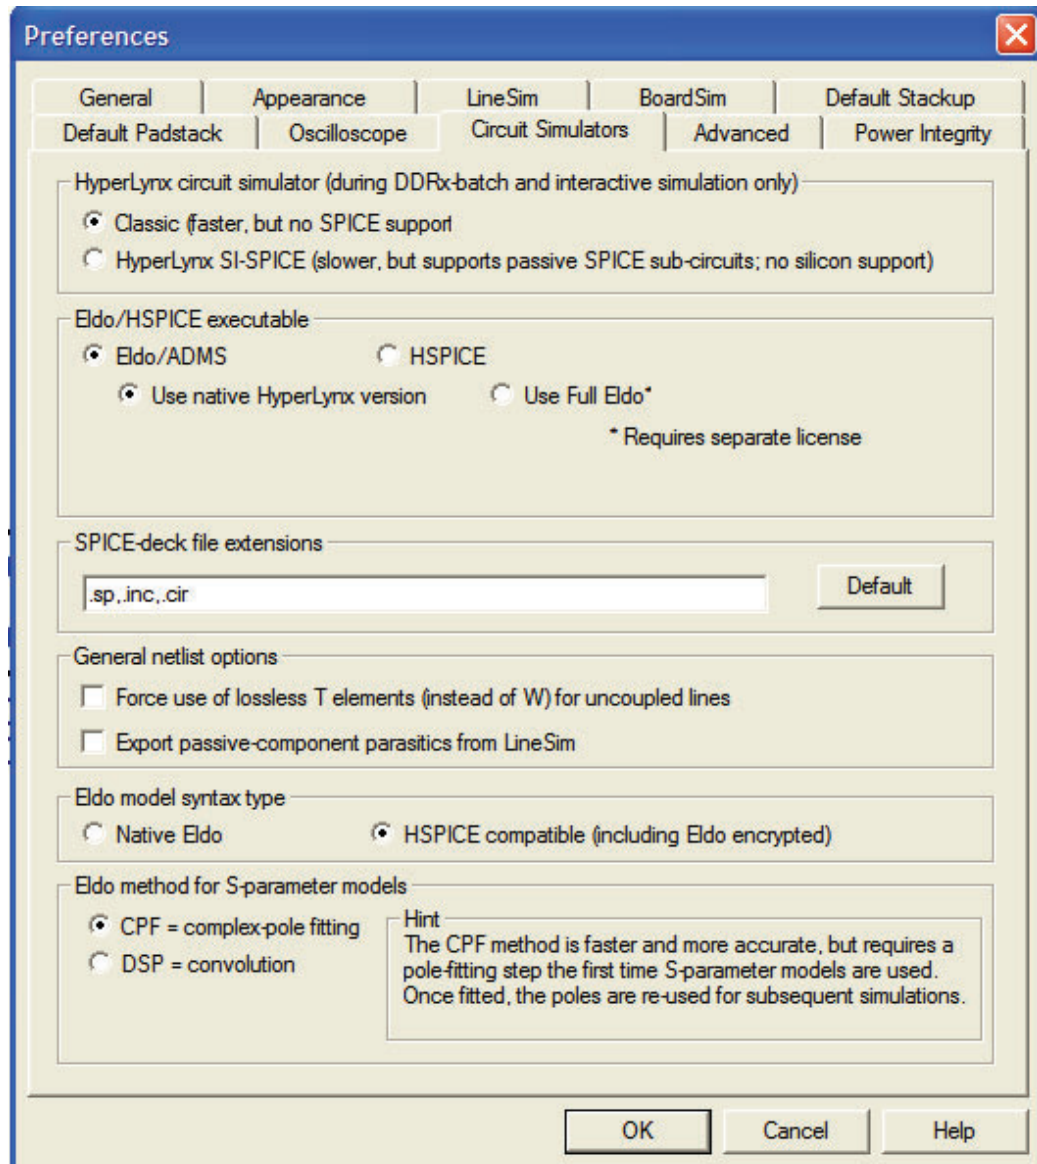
Preferences

General | Appearance | LineSim | BoardSim | Default Stackup
Default Padstack | Oscilloscope | Circuit Simulators | Advanced | Power Integrity

HyperLynx circuit simulator (during DDRx-batch and interactive simulation only)

Classic (faster, but no SPICE support

HyperLynx SI-SPICE (slower, but supports passive SPICE sub-circuits; no silicon support)

Eldo/HSPICE executable

Eldo/ADMS

HSPICE

Use native HyperLynx version

Use Full Eldo*

* Requires separate license

SPICE-deck file extensions

.sp,.inc,.cir

Default

General netlist options

Force use of lossless T elements (instead of W) for uncoupled lines

Export passive-component parasitics from LineSim

Eldo model syntax type

Native Eldo

HSPICE compatible (including Eldo encrypted)

Eldo method for S-parameter models

CPF = complex-pole fitting

DSP = convolution

Hint
The CPF method is faster and more accurate, but requires a pole-fitting step the first time S-parameter models are used. Once fitted, the poles are re-used for subsequent simulations.

OK

Cancel

Help